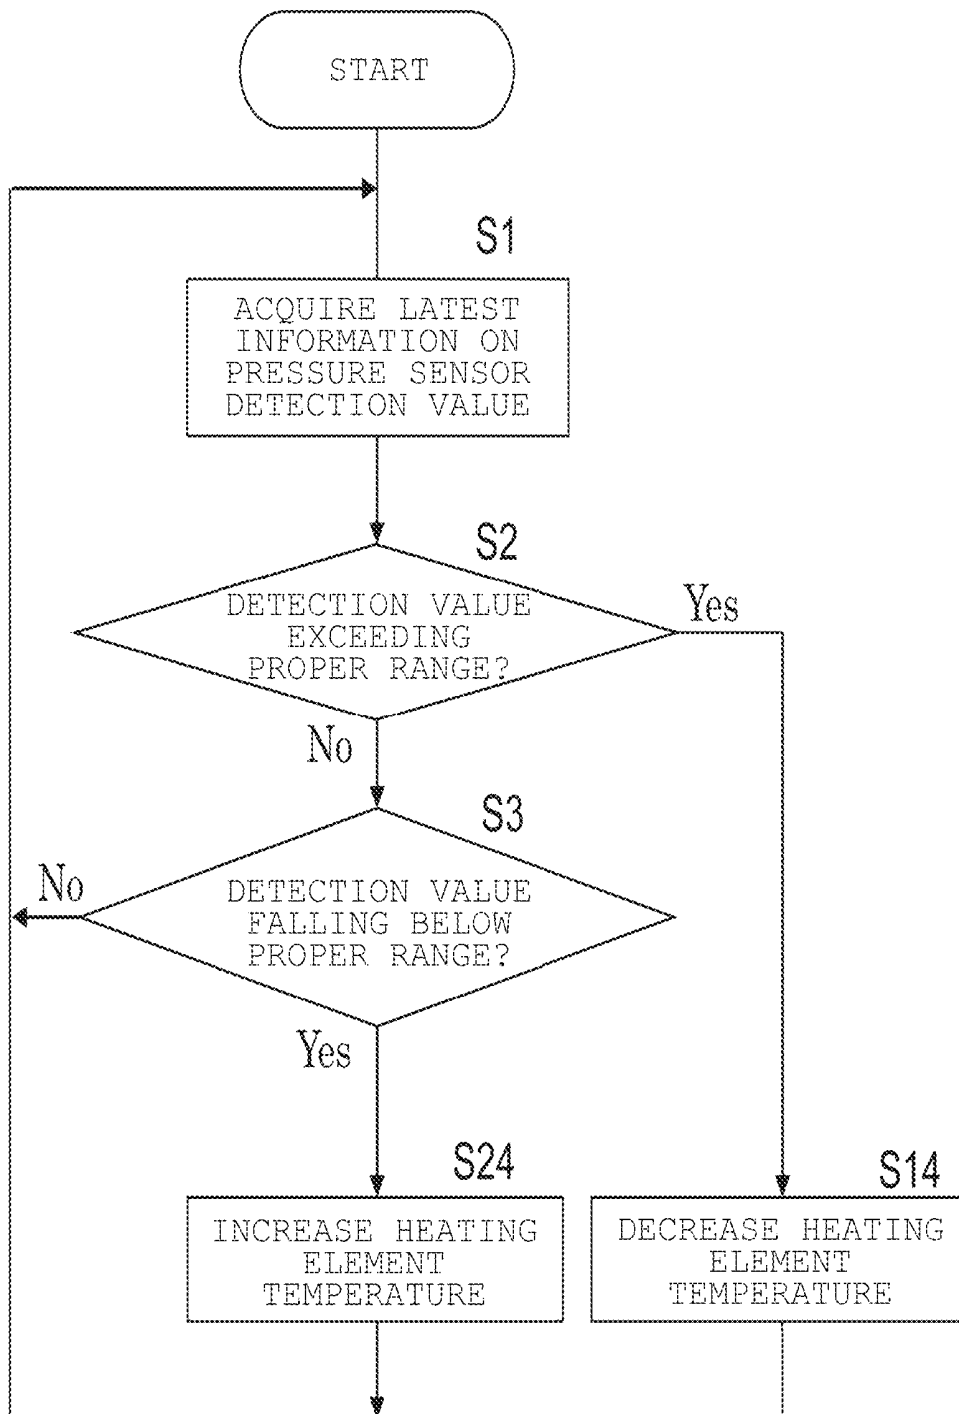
START

S1

ACQUIRE LATEST INFORMATION ON PRESSURE SENSOR DETECTION VALUE

S2

DETECTION VALUE EXCEEDING PROPER RANGE?

Yes

No

S3

No

DETECTION VALUE FALLING BELOW PROPER RANGE?

Yes

S24

INCREASE HEATING ELEMENT TEMPERATURE

S14

DECREASE HEATING ELEMENT TEMPERATURE